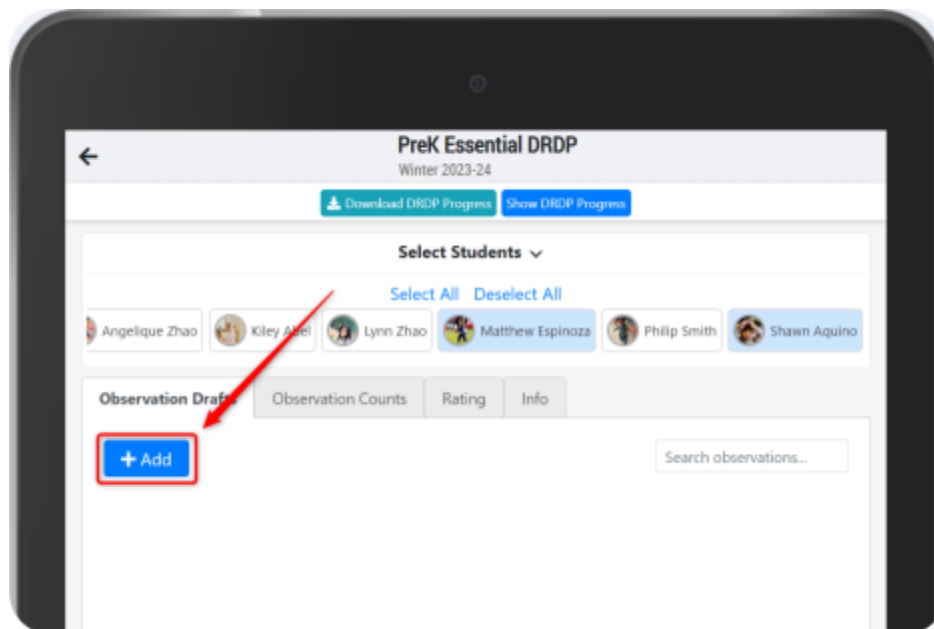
PreK Essential DRDP
Winter 2023-24

Download DRDP Progress
Show DRDP Progress

Select Students

Select All Deselect All

Angelique Zhao
Kiley Abel
Lynn Zhao
Matthew Espinoza
Philip Smith
Shawn Aquino

Observation Drafts
Observation Counts
Rating
Info

+ Add

Search observations...